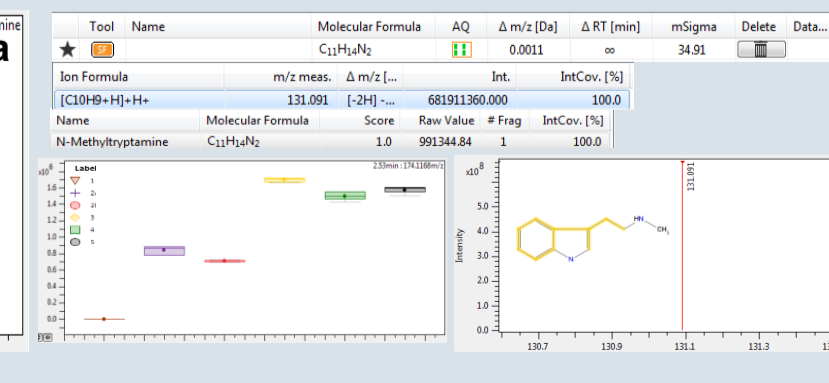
mine
a

| | Tool | Name | Molecular Formula | AQ | Δ m/z [Da] | Δ RT [min] | mSigma | Delete | Data... |
|---|---|---|---|---|---|---|---|---|---|
| ★ | SF | | $C_{11}H_{14}N_2$ | | 0.0011 | ∞ | 34.91 | | |

| Ion Formula | m/z meas. | Δ m/z [... | Int. | IntCov. [%] |
|---|---|---|---|---|
| [C10H9+H]+H+ | 131.091 | [-2H] -... | 681911360.000 | 100.0 |

| Name | Molecular Formula | Score | Raw Value | # Frag | IntCov. [%] |
|---|---|---|---|---|---|
| N-Methyltryptamine | $C_{11}H_{14}N_2$ | 1.0 | 991344.84 | 1 | 100.0 |

x10^6
Label
1
2
2
3
4
5
2.53 min : 174.1168 m/z
1.8
1.6
1.4
1.2
1.0
0.8
0.6
0.4
0.2
0.0

x10^8
131.091
HN
CH3
N
Intensity
6.0
5.0
4.0
3.0
2.0
1.0
0.0
130.7
130.9
131.1
131.3
1